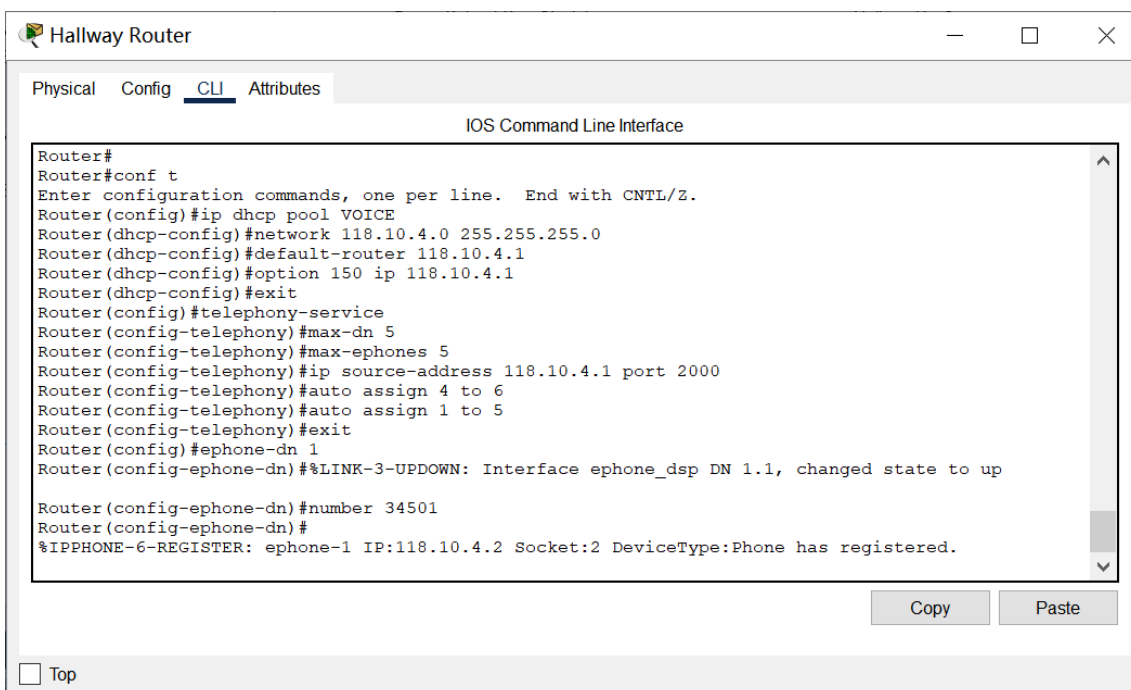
Hallway Router

Physical Config CLI Attributes

IOS Command Line Interface

Router#
Router#conf t
Enter configuration commands, one per line. End with CNTL/Z.
Router(config)#ip dhcp pool VOICE
Router(dhcp-config)#network 118.10.4.0 255.255.255.0
Router(dhcp-config)#default-router 118.10.4.1
Router(dhcp-config)#option 150 ip 118.10.4.1
Router(dhcp-config)#exit
Router(config)#telephony-service
Router(config-telephony)#max-dn 5
Router(config-telephony)#max-ephones 5
Router(config-telephony)#ip source-address 118.10.4.1 port 2000
Router(config-telephony)#auto assign 4 to 6
Router(config-telephony)#auto assign 1 to 5
Router(config-telephony)#exit
Router(config)#ephone-dn 1
Router(config-ephone-dn)#%LINK-3-UPDOWN: Interface ephone_dsp DN 1.1, changed state to up

Router(config-ephone-dn)#number 34501
Router(config-ephone-dn)#
%IPPHONE-6-REGISTER: ephone-1 IP:118.10.4.2 Socket:2 DeviceType:Phone has registered.

Copy Paste

Top